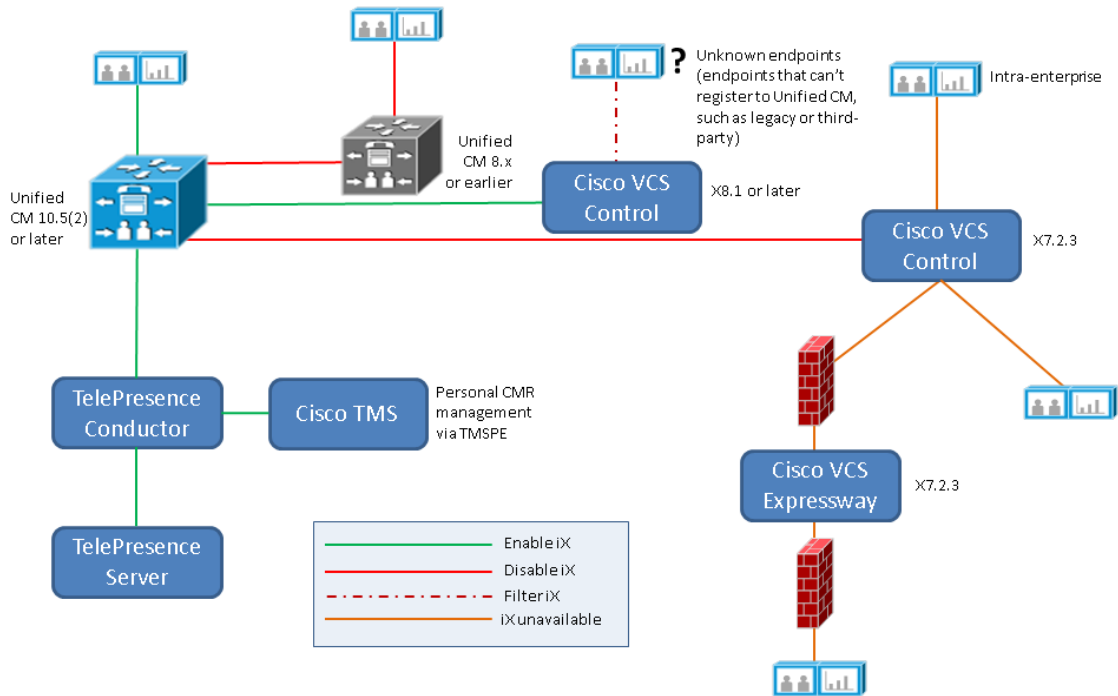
? Unknown endpoints (endpoints that can't register to Unified CM, such as legacy or third-party)

Intra-enterprise

Unified CM 8.x or earlier

Unified CM 10.5(2) or later

Cisco VCS Control

X8.1 or later

Cisco VCS Control

X7.2.3

TelePresence Conductor

Cisco TMS

Personal CMR management via TMSPE

Cisco VCS Expressway

X7.2.3

TelePresence Server

Enable iX
Disable iX
Filter iX
iX unavailable